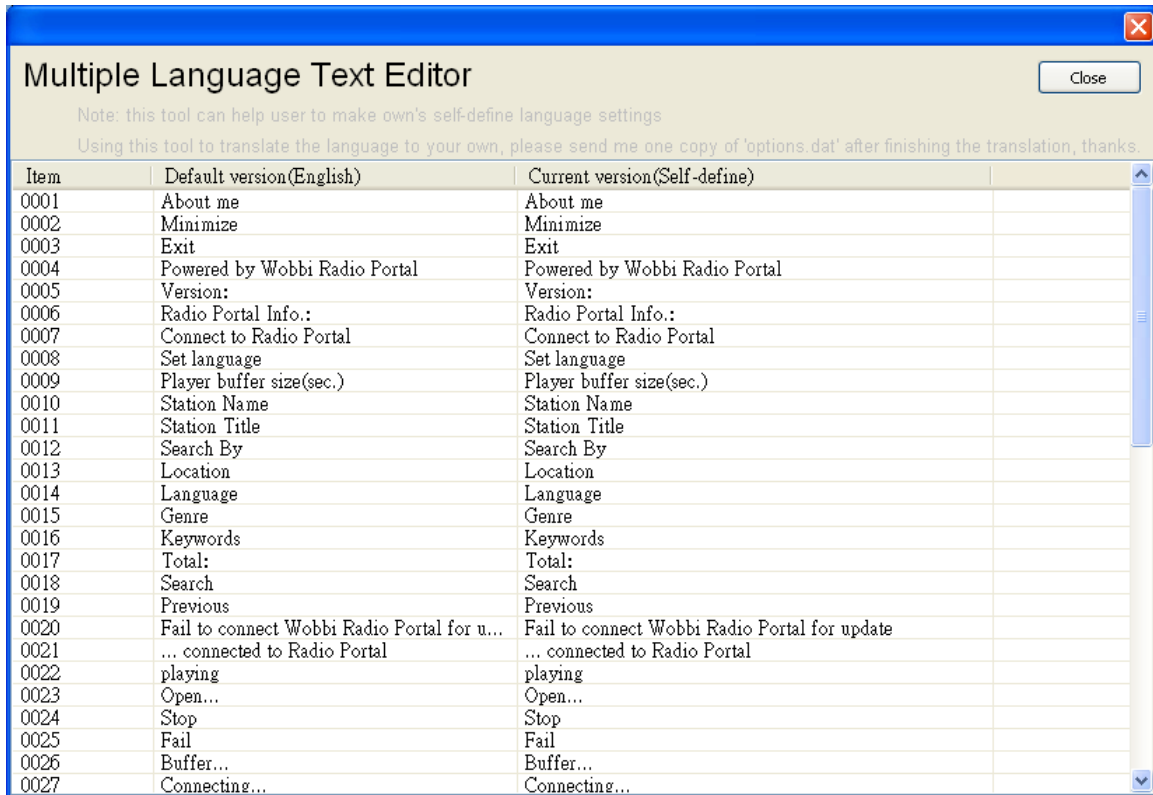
Multiple Language Text Editor

Close

Note: this tool can help user to make own's self-define language settings

Using this tool to translate the language to your own, please send me one copy of 'options.dat' after finishing the translation, thanks.

| Item | Default version(English) | Current version(Self-define) |
|---|---|---|
| 0001 | About me | About me |
| 0002 | Minimize | Minimize |
| 0003 | Exit | Exit |
| 0004 | Powered by Wobbi Radio Portal | Powered by Wobbi Radio Portal |
| 0005 | Version: | Version: |
| 0006 | Radio Portal Info.: | Radio Portal Info.: |
| 0007 | Connect to Radio Portal | Connect to Radio Portal |
| 0008 | Set language | Set language |
| 0009 | Player buffer size(sec.) | Player buffer size(sec.) |
| 0010 | Station Name | Station Name |
| 0011 | Station Title | Station Title |
| 0012 | Search By | Search By |
| 0013 | Location | Location |
| 0014 | Language | Language |
| 0015 | Genre | Genre |
| 0016 | Keywords | Keywords |
| 0017 | Total: | Total: |
| 0018 | Search | Search |
| 0019 | Previous | Previous |
| 0020 | Fail to connect Wobbi Radio Portal for u... | Fail to connect Wobbi Radio Portal for update |
| 0021 | ... connected to Radio Portal | ... connected to Radio Portal |
| 0022 | playing | playing |
| 0023 | Open... | Open... |
| 0024 | Stop | Stop |
| 0025 | Fail | Fail |
| 0026 | Buffer... | Buffer... |
| 0027 | Connecting... | Connecting... |